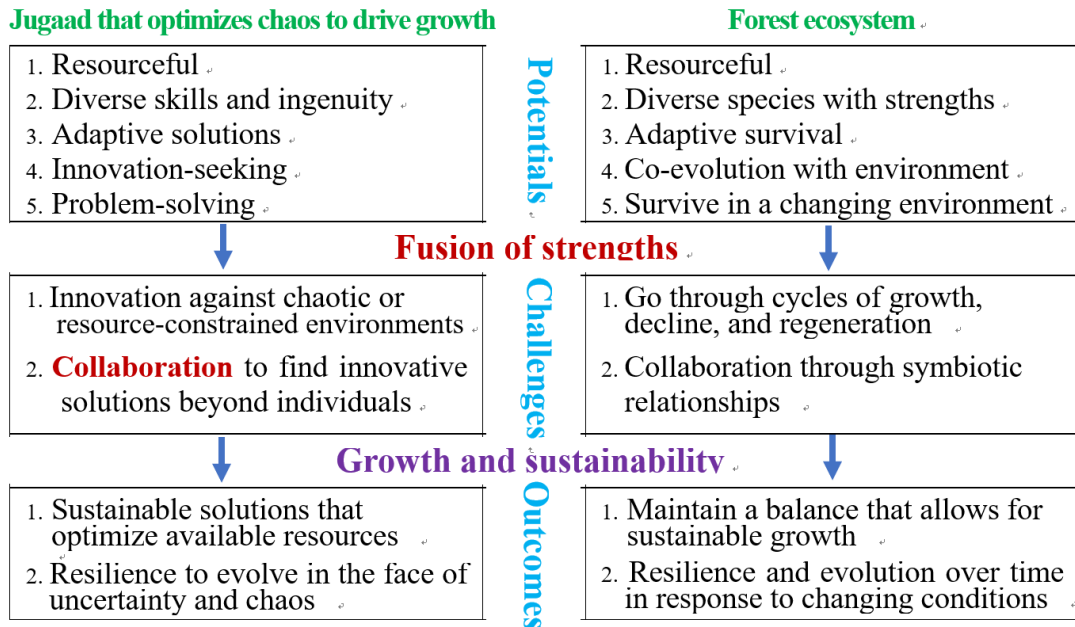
Jugaad that optimizes chaos to drive growth

1. Resourceful
2. Diverse skills and ingenuity
3. Adaptive solutions
4. Innovation-seeking
5. Problem-solving

Forest ecosystem

1. Resourceful
2. Diverse species with strengths
3. Adaptive survival
4. Co-evolution with environment
5. Survive in a changing environment

Potentials

Fusion of strengths

1. Innovation against chaotic or resource-constrained environments
2. Collaboration to find innovative solutions beyond individuals

Challenges

1. Go through cycles of growth, decline, and regeneration
2. Collaboration through symbiotic relationships

Growth and sustainability

1. Sustainable solutions that optimize available resources
2. Resilience to evolve in the face of uncertainty and chaos

Outcomes

1. Maintain a balance that allows for sustainable growth
2. Resilience and evolution over time in response to changing conditions